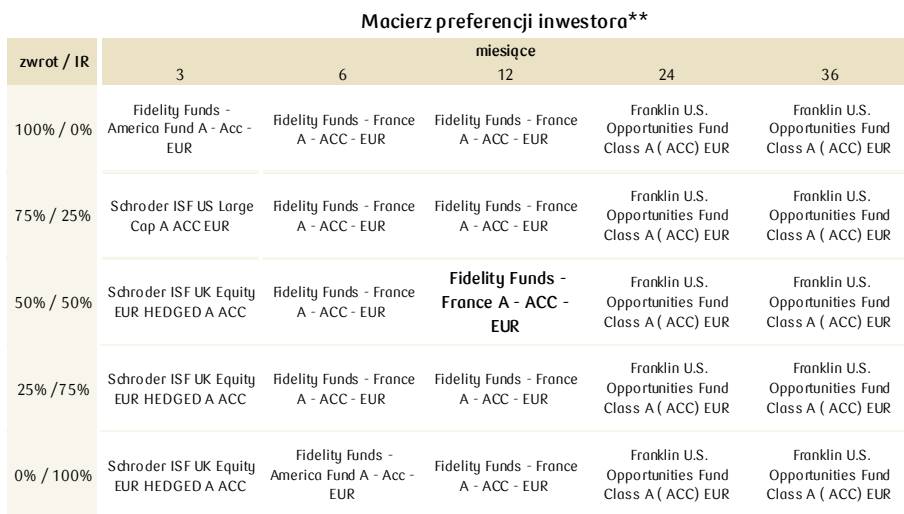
Macierz preferencji inwestora**

| zwrot / IR | miesiące 3 | 6 | 12 | 24 | 36 |
|---|---|---|---|---|---|
| 100% / 0% | Fidelity Funds - America Fund A - Acc - EUR | Fidelity Funds - France A - ACC - EUR | Fidelity Funds - France A - ACC - EUR | Franklin U.S. Opportunities Fund Class A ( ACC) EUR | Franklin U.S. Opportunities Fund Class A ( ACC) EUR |
| 75% / 25% | Schroder ISF US Large Cap A ACC EUR | Fidelity Funds - France A - ACC - EUR | Fidelity Funds - France A - ACC - EUR | Franklin U.S. Opportunities Fund Class A ( ACC) EUR | Franklin U.S. Opportunities Fund Class A ( ACC) EUR |
| 50% / 50% | Schroder ISF UK Equity EUR HEDGED A ACC | Fidelity Funds - France A - ACC - EUR | Fidelity Funds - France A - ACC - EUR | Franklin U.S. Opportunities Fund Class A ( ACC) EUR | Franklin U.S. Opportunities Fund Class A ( ACC) EUR |
| 25% /75% | Schroder ISF UK Equity EUR HEDGED A ACC | Fidelity Funds - France A - ACC - EUR | Fidelity Funds - France A - ACC - EUR | Franklin U.S. Opportunities Fund Class A ( ACC) EUR | Franklin U.S. Opportunities Fund Class A ( ACC) EUR |
| 0% / 100% | Schroder ISF UK Equity EUR HEDGED A ACC | Fidelity Funds - America Fund A - Acc - EUR | Fidelity Funds - France A - ACC - EUR | Franklin U.S. Opportunities Fund Class A ( ACC) EUR | Franklin U.S. Opportunities Fund Class A ( ACC) EUR |